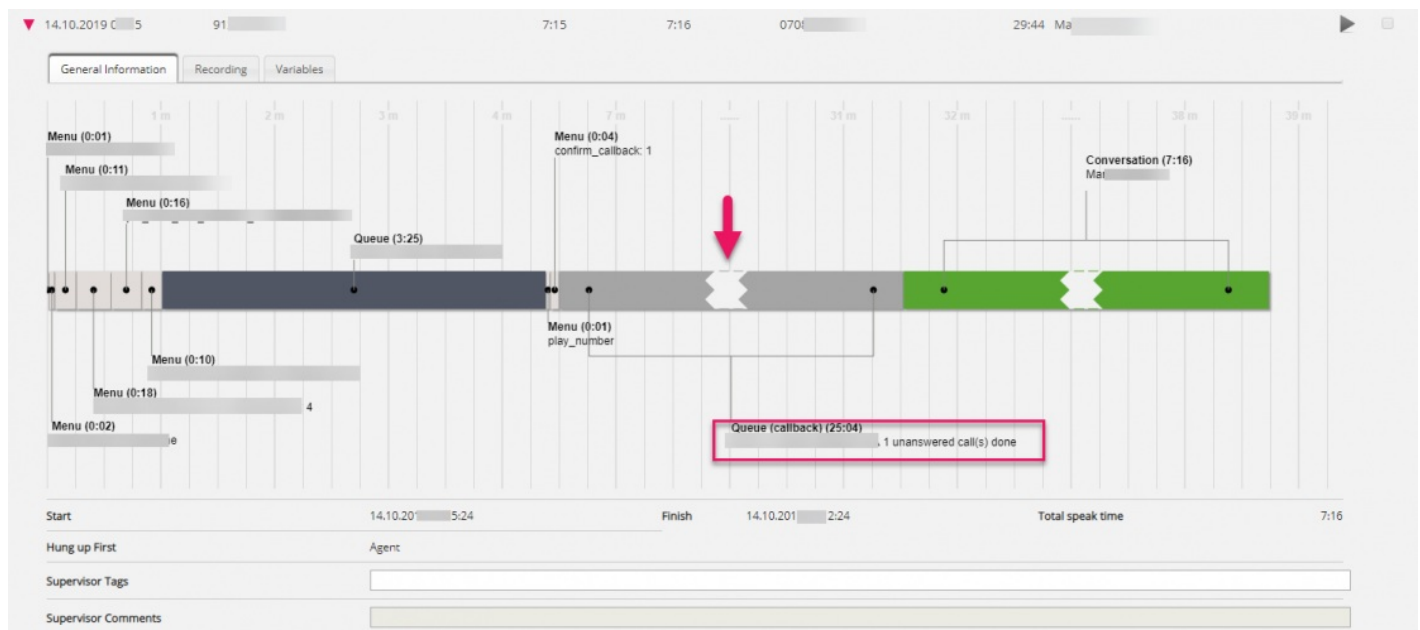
14.10.2019 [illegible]5 91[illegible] 7:15 7:16 070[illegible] 29:44 Ma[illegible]

General Information Recording Variables

1 m 2 m 3 m 4 m 7 m 31 m 32 m 38 m 39 m

Menu (0:01)

Menu (0:11)

Menu (0:16)

Queue (3:25)

Menu (0:04)
confirm_callback: 1

Conversation (7:16)
Ma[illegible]

Menu (0:01)
play_number

Menu (0:10)

Menu (0:18)
4

Menu (0:02)
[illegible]e

Queue (callback) (25:04)
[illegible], 1 unanswered call(s) done

Start 14.10.201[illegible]5:24 Finish 14.10.201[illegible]2:24 Total speak time 7:16

Hung up First Agent

Supervisor Tags

Supervisor Comments